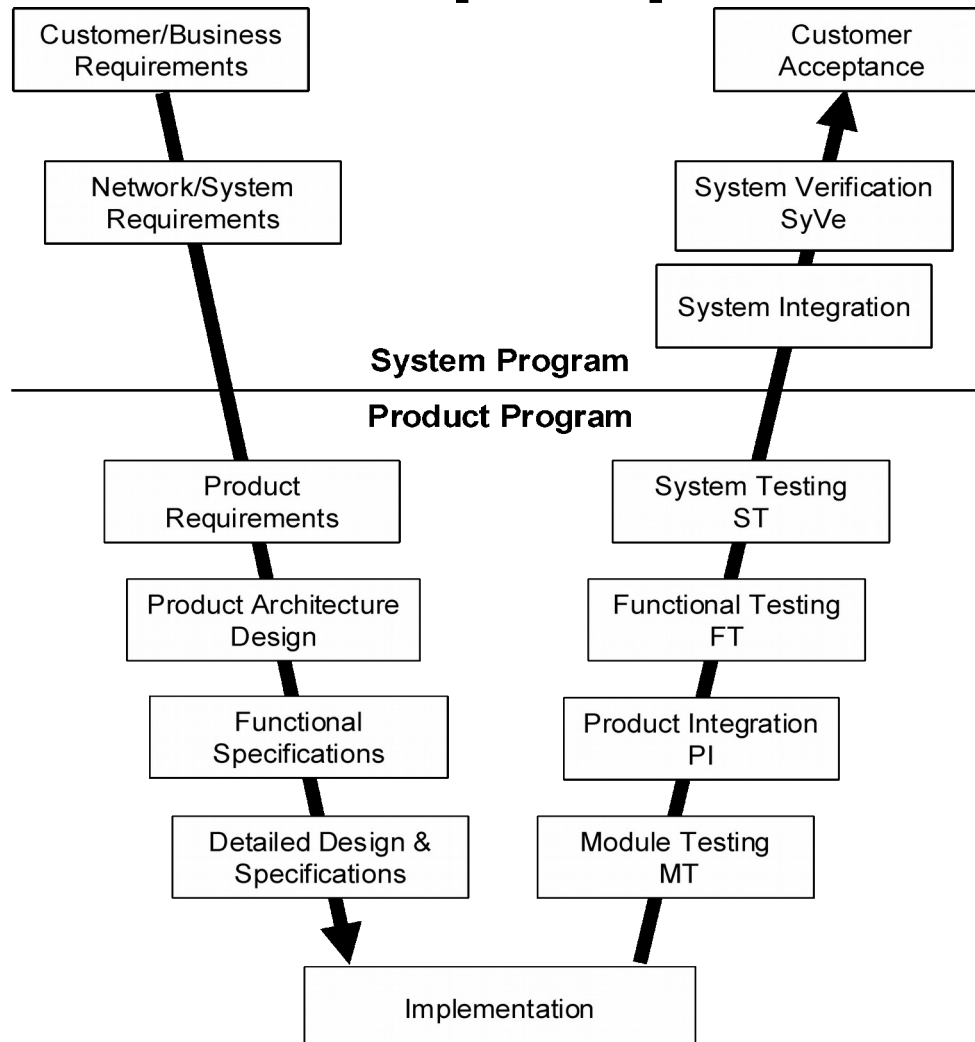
Customer/Business Requirements

Network/System Requirements

Customer Acceptance

System Verification SyVe

System Integration

System Program

Product Program

Product Requirements

Product Architecture Design

Functional Specifications

Detailed Design & Specifications

System Testing ST

Functional Testing FT

Product Integration PI

Module Testing MT

Implementation